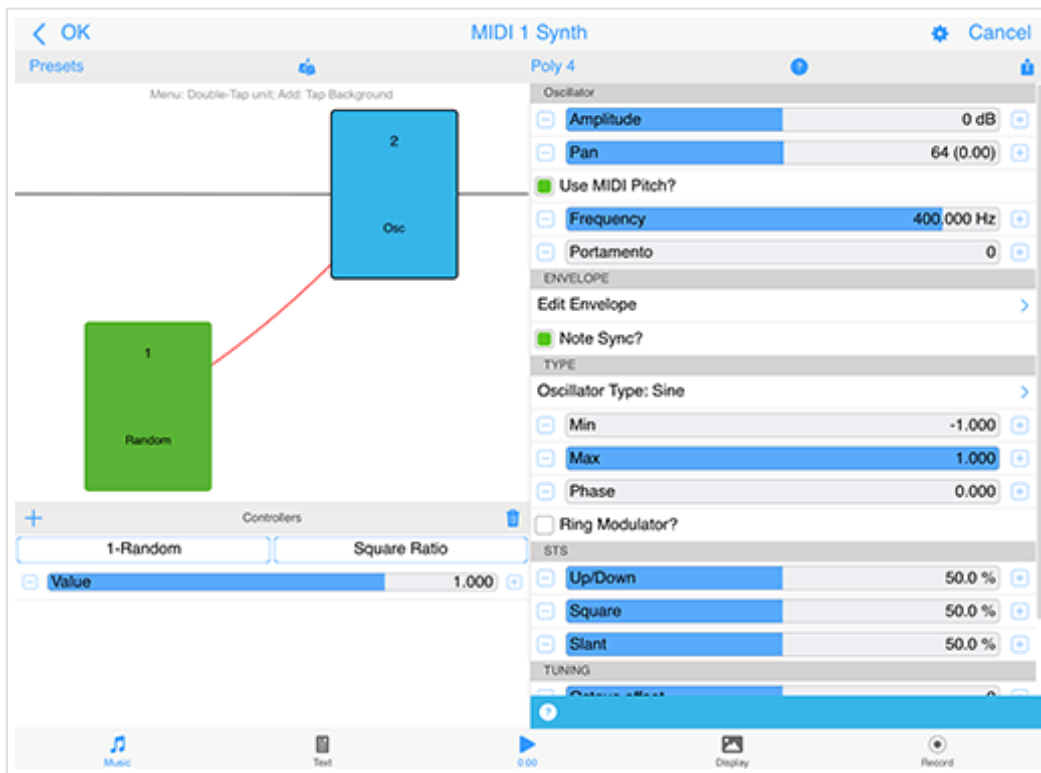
OK

MIDI 1 Synth

Cancel

Presets

Poly 4

Menu: Double-Tap unit; Add: Tap Background

2

Osc

1

Random

Controllers

1-Random

Square Ratio

Value 1.000

Oscillator

Amplitude 0 dB

Pan 64 (0.00)

Use MIDI Pitch?

Frequency 400.000 Hz

Portamento 0

ENVELOPE

Edit Envelope

Note Sync?

TYPE

Oscillator Type: Sine

Min -1.000

Max 1.000

Phase 0.000

Ring Modulator?

STS

Up/Down 50.0 %

Square 50.0 %

Slant 50.0 %

TUNING

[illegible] 0

Music

Text

0:00

Display

Record